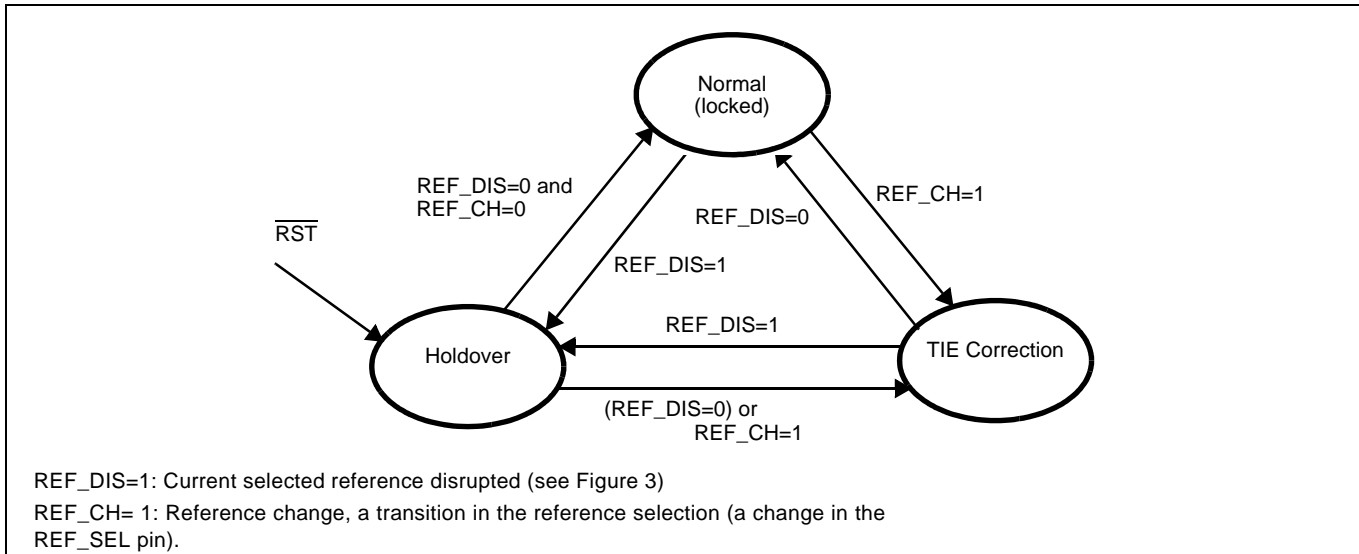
Normal (locked)

REF_DIS=0 and REF_CH=0

REF_CH=1

REF_DIS=0

$\overline{\text{RST}}$

REF_DIS=1

REF_DIS=1

Holdover

TIE Correction

(REF_DIS=0) or REF_CH=1

REF_DIS=1: Current selected reference disrupted (see Figure 3)

REF_CH= 1: Reference change, a transition in the reference selection (a change in the REF_SEL pin).